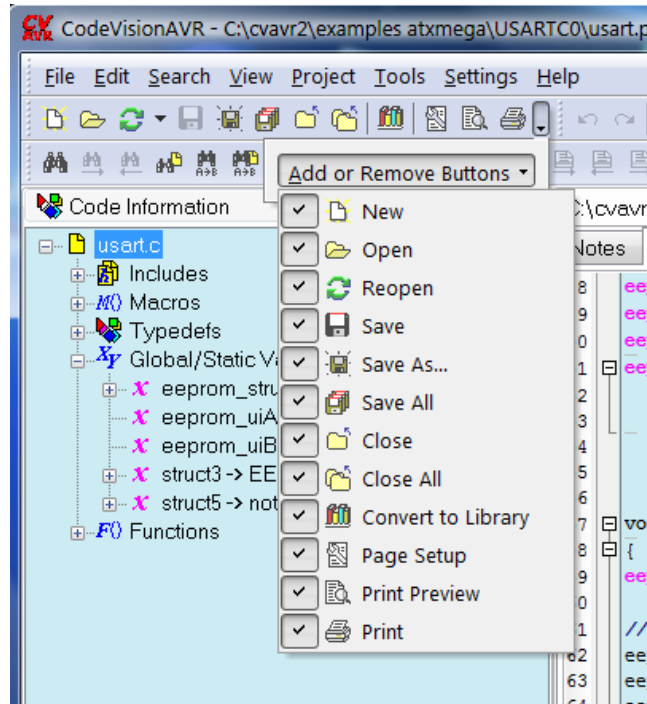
CodeVisionAVR - C:\cvavr2\examples atxmega\USARTC0\usart.p

File Edit Search View Project Tools Settings Help

Add or Remove Buttons

Code Information

C:\cvavr

usart.c
Includes
Macros
Typedefs
Global/Static Va
eeprom_stru
eeprom_uiA
eeprom_uiB
struct3 -> EE
struct5 -> not
Functions

New
Open
Reopen
Save
Save As...
Save All
Close
Close All
Convert to Library
Page Setup
Print Preview
Print

Notes

8
9
0
1
2
3
4
5
6
7
8
9
0
1
62
63

ee
ee
ee
ee

vo
{
ee

//
ee
ee